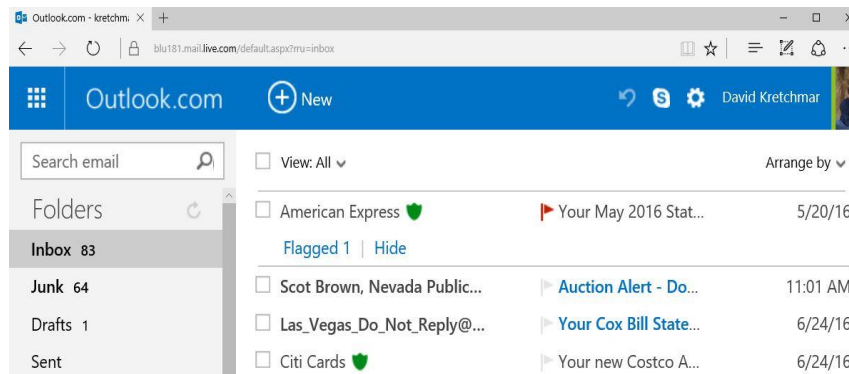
Outlook.com - kretchm ×  +

blu181.mail.live.com/default.aspx?rru=inbox

Outlook.com  New  David Kretchmar

Search email

Folders

Inbox 83

Junk 64

Drafts 1

Sent

View: All

Arrange by

American Express  Your May 2016 Stat...  5/20/16

Flagged 1 | Hide

Scot Brown, Nevada Public...  Auction Alert - Do...  11:01 AM

Las_Vegas_Do_Not_Reply@...  Your Cox Bill State...  6/24/16

Citi Cards  Your new Costco A...  6/24/16